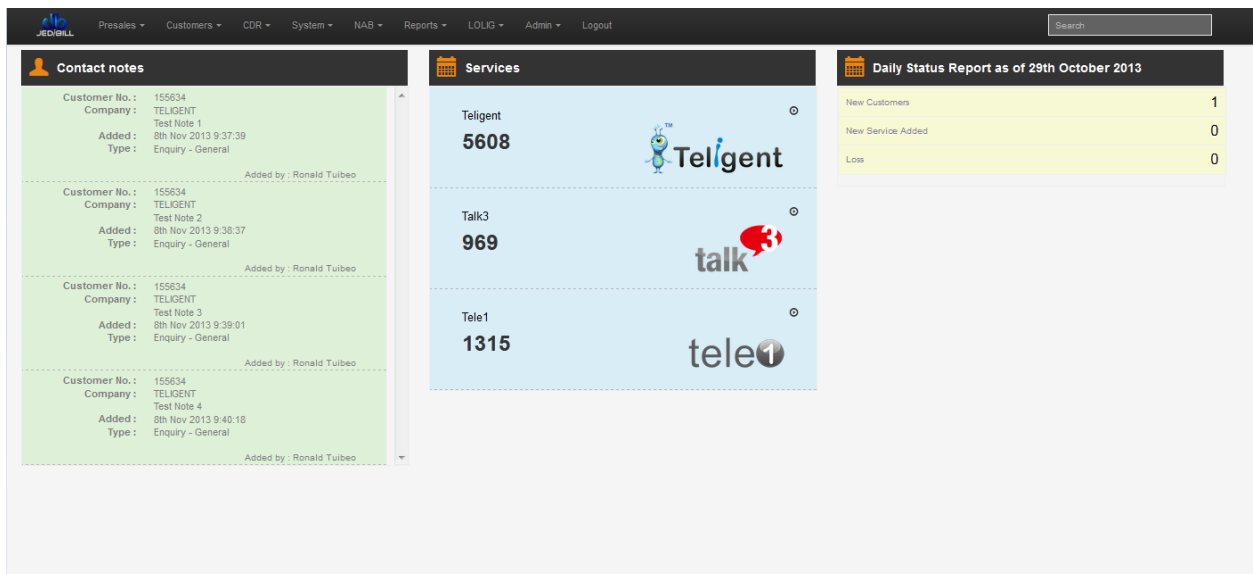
JEDIBILL Presales ▾ Customers ▾ CDR ▾ System ▾ NAB ▾ Reports ▾ LOLIG ▾ Admin ▾ Logout

Search

Contact notes

Customer No. : 155634
Company : TELIGENT
Test Note 1
Added : 8th Nov 2013 9:37:39
Type : Enquiry - General
Added by : Ronald Tuibeo

Customer No. : 155634
Company : TELIGENT
Test Note 2
Added : 8th Nov 2013 9:38:37
Type : Enquiry - General
Added by : Ronald Tuibeo

Customer No. : 155634
Company : TELIGENT
Test Note 3
Added : 8th Nov 2013 9:39:01
Type : Enquiry - General
Added by : Ronald Tuibeo

Customer No. : 155634
Company : TELIGENT
Test Note 4
Added : 8th Nov 2013 9:40:18
Type : Enquiry - General
Added by : Ronald Tuibeo

Services

Teligent
5608
Teligent™

Talk3
969
talk3

Tele1
1315
tele1

Daily Status Report as of 29th October 2013

| New Customers | 1 |
|---|---|
| New Service Added | 0 |
| Loss | 0 |